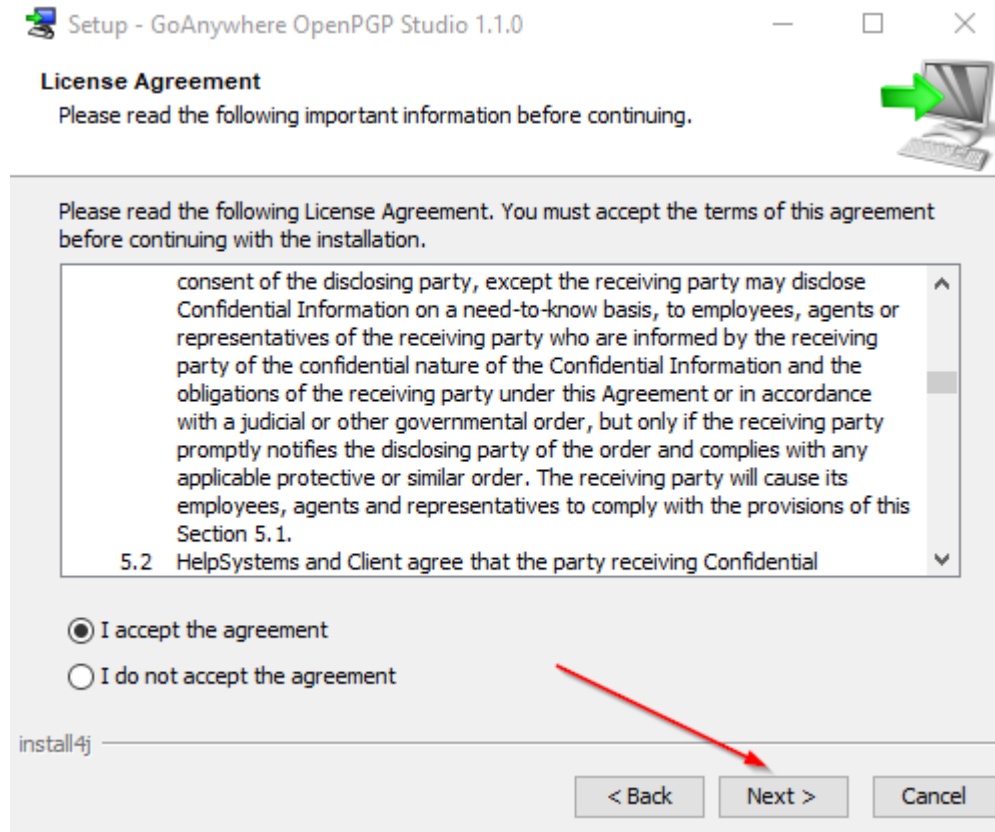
Setup - GoAnywhere OpenPGP Studio 1.1.0

License Agreement
Please read the following important information before continuing.

Please read the following License Agreement. You must accept the terms of this agreement before continuing with the installation.

consent of the disclosing party, except the receiving party may disclose Confidential Information on a need-to-know basis, to employees, agents or representatives of the receiving party who are informed by the receiving party of the confidential nature of the Confidential Information and the obligations of the receiving party under this Agreement or in accordance with a judicial or other governmental order, but only if the receiving party promptly notifies the disclosing party of the order and complies with any applicable protective or similar order. The receiving party will cause its employees, agents and representatives to comply with the provisions of this Section 5.1.
5.2 HelpSystems and Client agree that the party receiving Confidential

I accept the agreement
I do not accept the agreement

install4j

< Back
Next >
Cancel